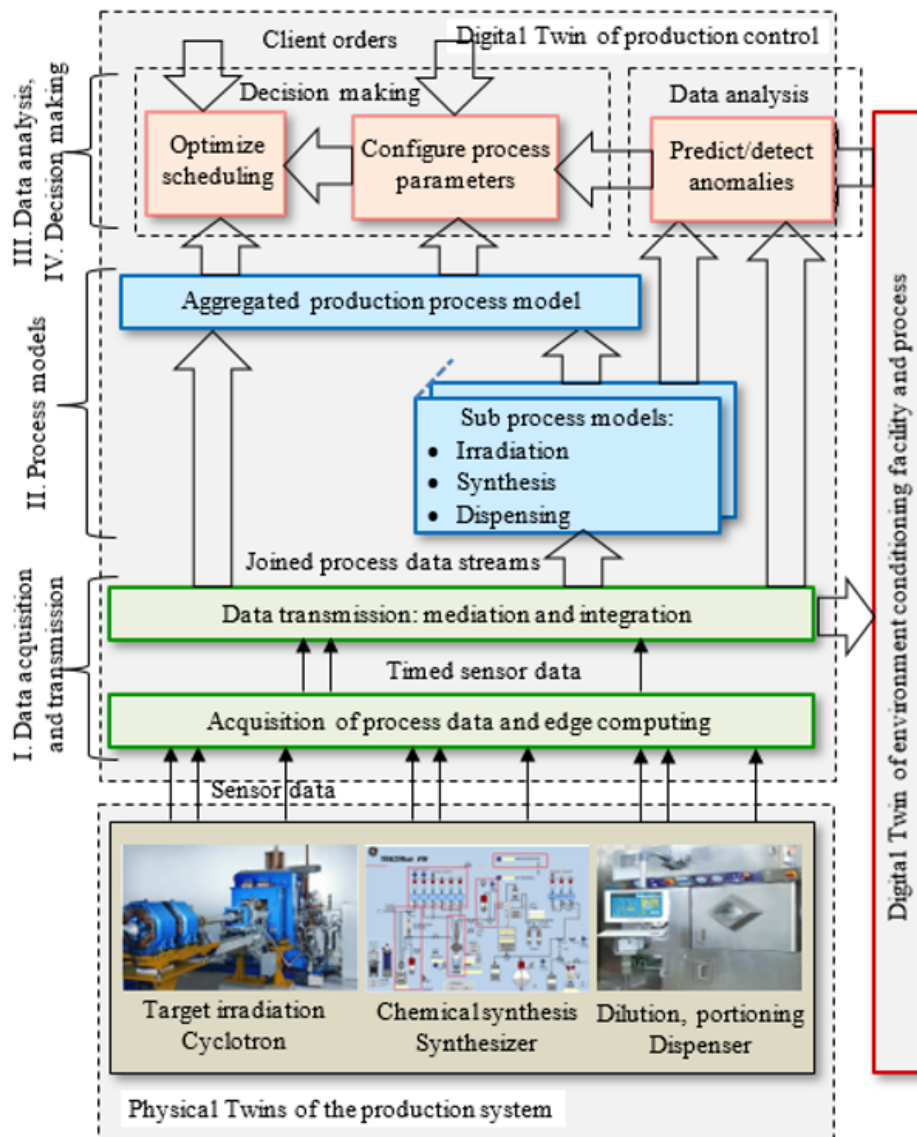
Client orders

Digital Twin of production control

III. Data analysis, IV. Decision making

Decision making

Optimize scheduling

Configure process parameters

Data analysis

Predict/detect anomalies

II. Process models

Aggregated production process model

Sub process models:
• Irradiation
• Synthesis
• Dispensing

Joined process data streams

I. Data acquisition and transmission

Data transmission: mediation and integration

Timed sensor data

Acquisition of process data and edge computing

Sensor data

Target irradiation Cyclotron

Chemical synthesis Synthesizer

Dilution, portioning Dispenser

Physical Twins of the production system

Digital Twin of environment conditioning facility and process